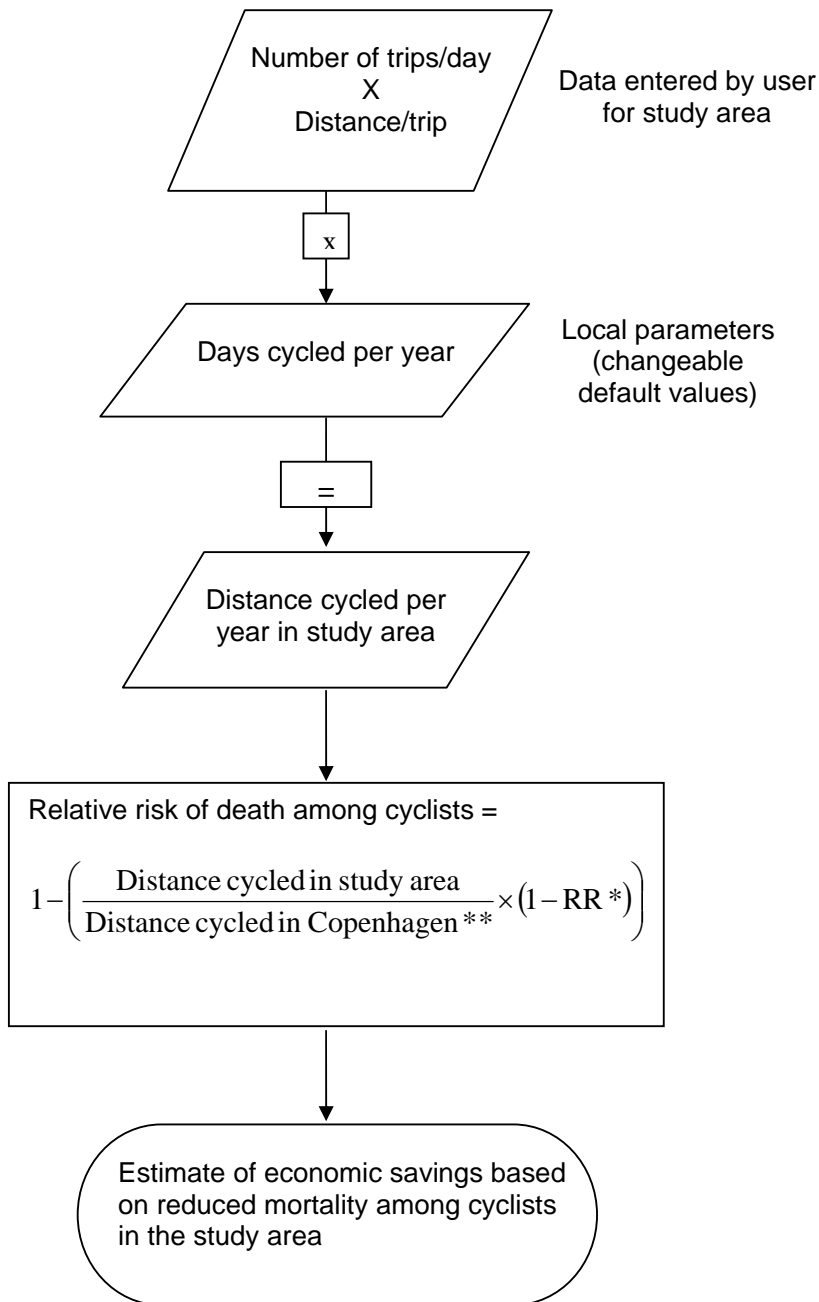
Number of trips/day
X
Distance/trip

Data entered by user for study area

x

Days cycled per year

Local parameters (changeable default values)

=

Distance cycled per year in study area

Relative risk of death among cyclists =

$1-\left(\frac{\text{Distance cycled in study area}}{\text{Distance cycled in Copenhagen}^{**}}\times\left(1-\text{RR}^{*}\right)\right)$

Estimate of economic savings based on reduced mortality among cyclists in the study area